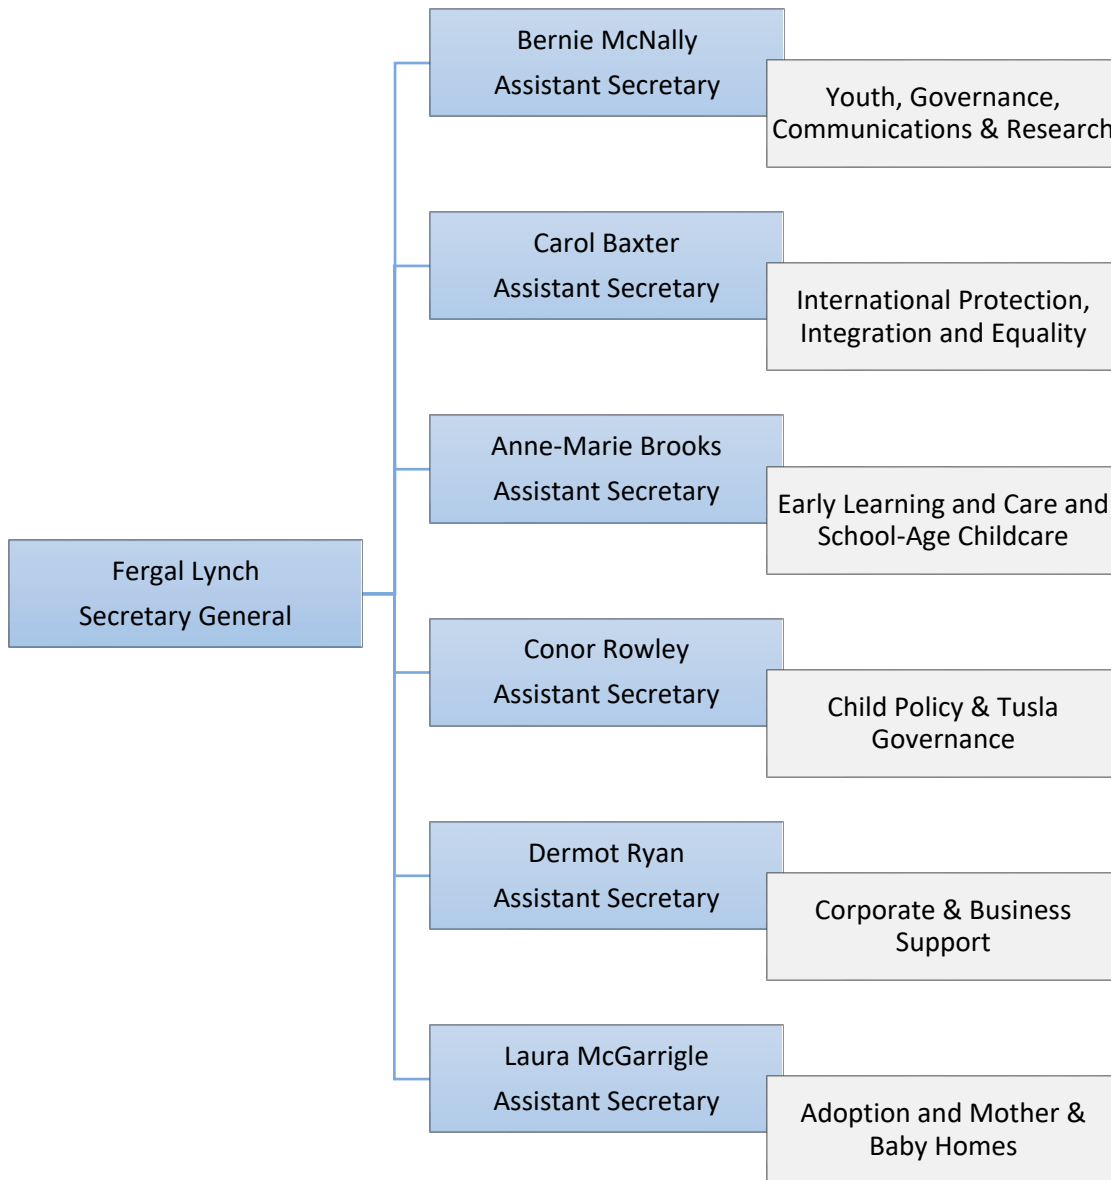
Fergal Lynch
Secretary General

Bernie McNally
Assistant Secretary

Youth, Governance, Communications & Research

Carol Baxter
Assistant Secretary

International Protection, Integration and Equality

Anne-Marie Brooks
Assistant Secretary

Early Learning and Care and School-Age Childcare

Conor Rowley
Assistant Secretary

Child Policy & Tusla Governance

Dermot Ryan
Assistant Secretary

Corporate & Business Support

Laura McGarrigle
Assistant Secretary

Adoption and Mother & Baby Homes